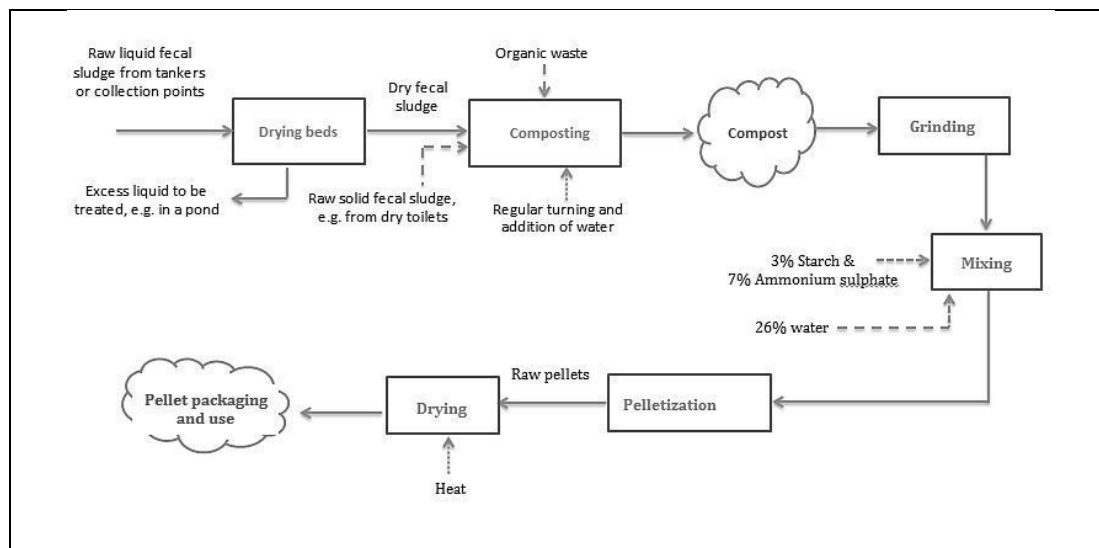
Raw liquid fecal sludge from tankers or collection points

Drying beds

Excess liquid to be treated, e.g. in a pond

Dry fecal sludge

Raw solid fecal sludge, e.g. from dry toilets

Organic waste

Composting

Regular turning and addition of water

Compost

Grinding

3% Starch & 7% Ammonium sulphate

Mixing

26% water

Pelletization

Raw pellets

Drying

Heat

Pellet packaging and use